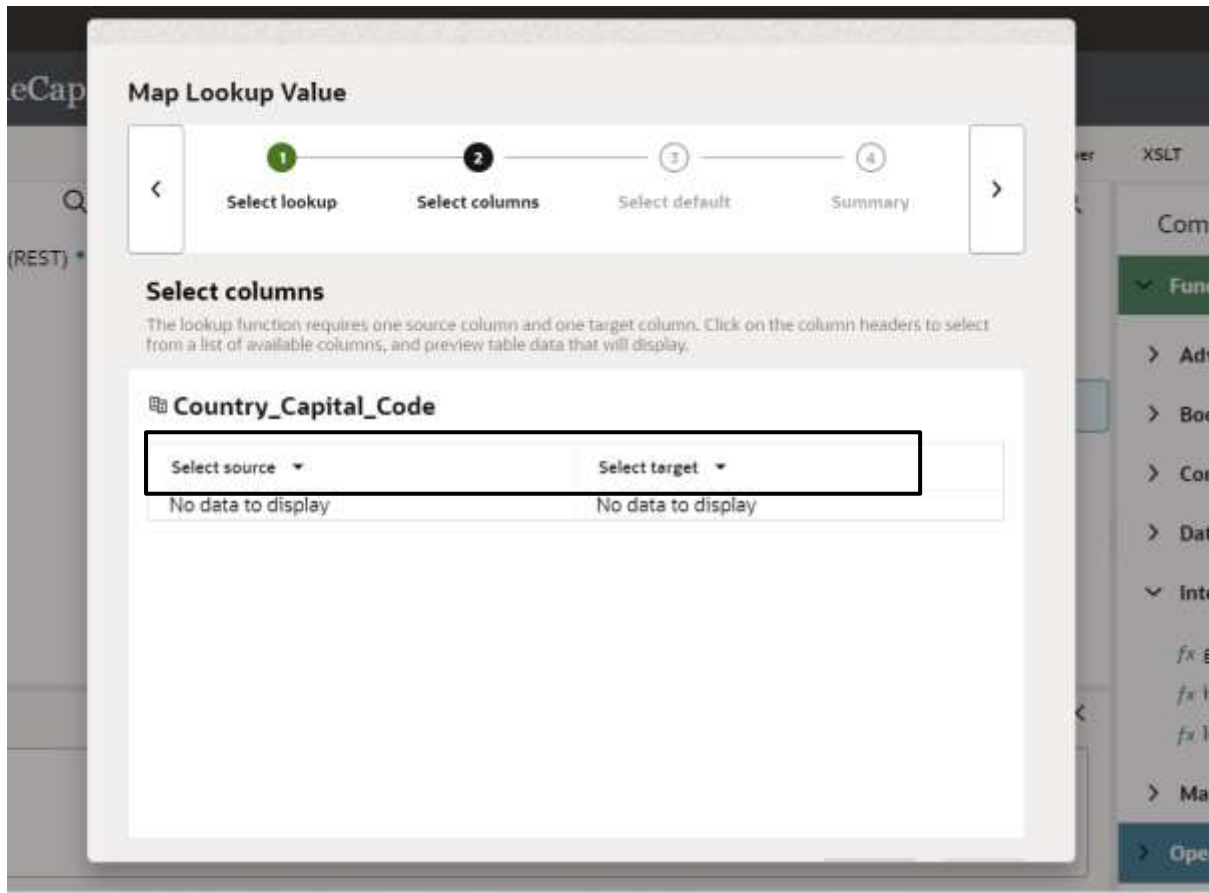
eCap

Q

(REST) *

Map Lookup Value

‹

1
Select lookup

2
Select columns

3
Select default

4
Summary

›

Select columns

The lookup function requires one source column and one target column. Click on the column headers to select from a list of available columns, and preview table data that will display.

Country_Capital_Code

| Select source ▾ | Select target ▾ |
|---|---|
| No data to display | No data to display |

er

XSLT

Com

Fun

Adv

Boo

Cor

Dat

Inte

fx

fx

fx

Ma

Ope